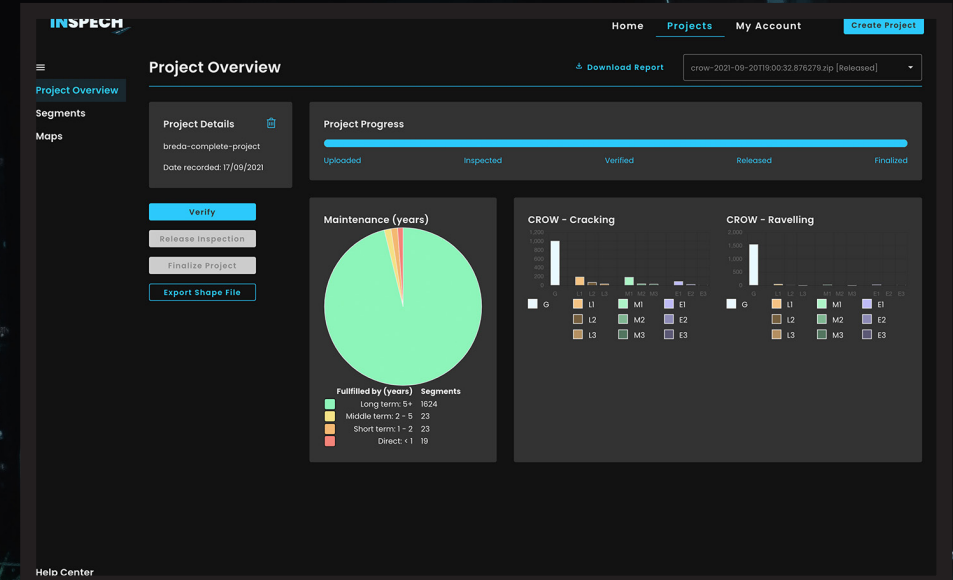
INSPECH

Home Projects My Account Create Project

Project Overview
Segments
Maps

Project Overview

Download Report

crow-2021-09-20T19:00:32.876279.zip [Released]

Project Details

breda-complete-project

Date recorded: 17/09/2021

Project Progress

Uploaded Inspected Verified Released Finalized

Verify

Release Inspection

Finalize Project

Export Shape File

Maintenance (years)

| Fullfilled by (years) | Segments |
|---|---|
| Long term: 5+ | 1624 |
| Middle term: 2 - 5 | 23 |
| Short term: 1 - 2 | 23 |
| Direct: < 1 | 19 |

CROW - Cracking

1,200
1,000
800
600
400
200
0

G L1 L2 L3 M1 M2 M3 E1 E2 E3

G L1 M1 E1
L2 M2 E2
L3 M3 E3

CROW - Ravelling

2,000
1,500
1,000
500
0

G L1 L2 L3 M1 M2 M3 E1 E2 E3

G L1 M1 E1
L2 M2 E2
L3 M3 E3

Help Center